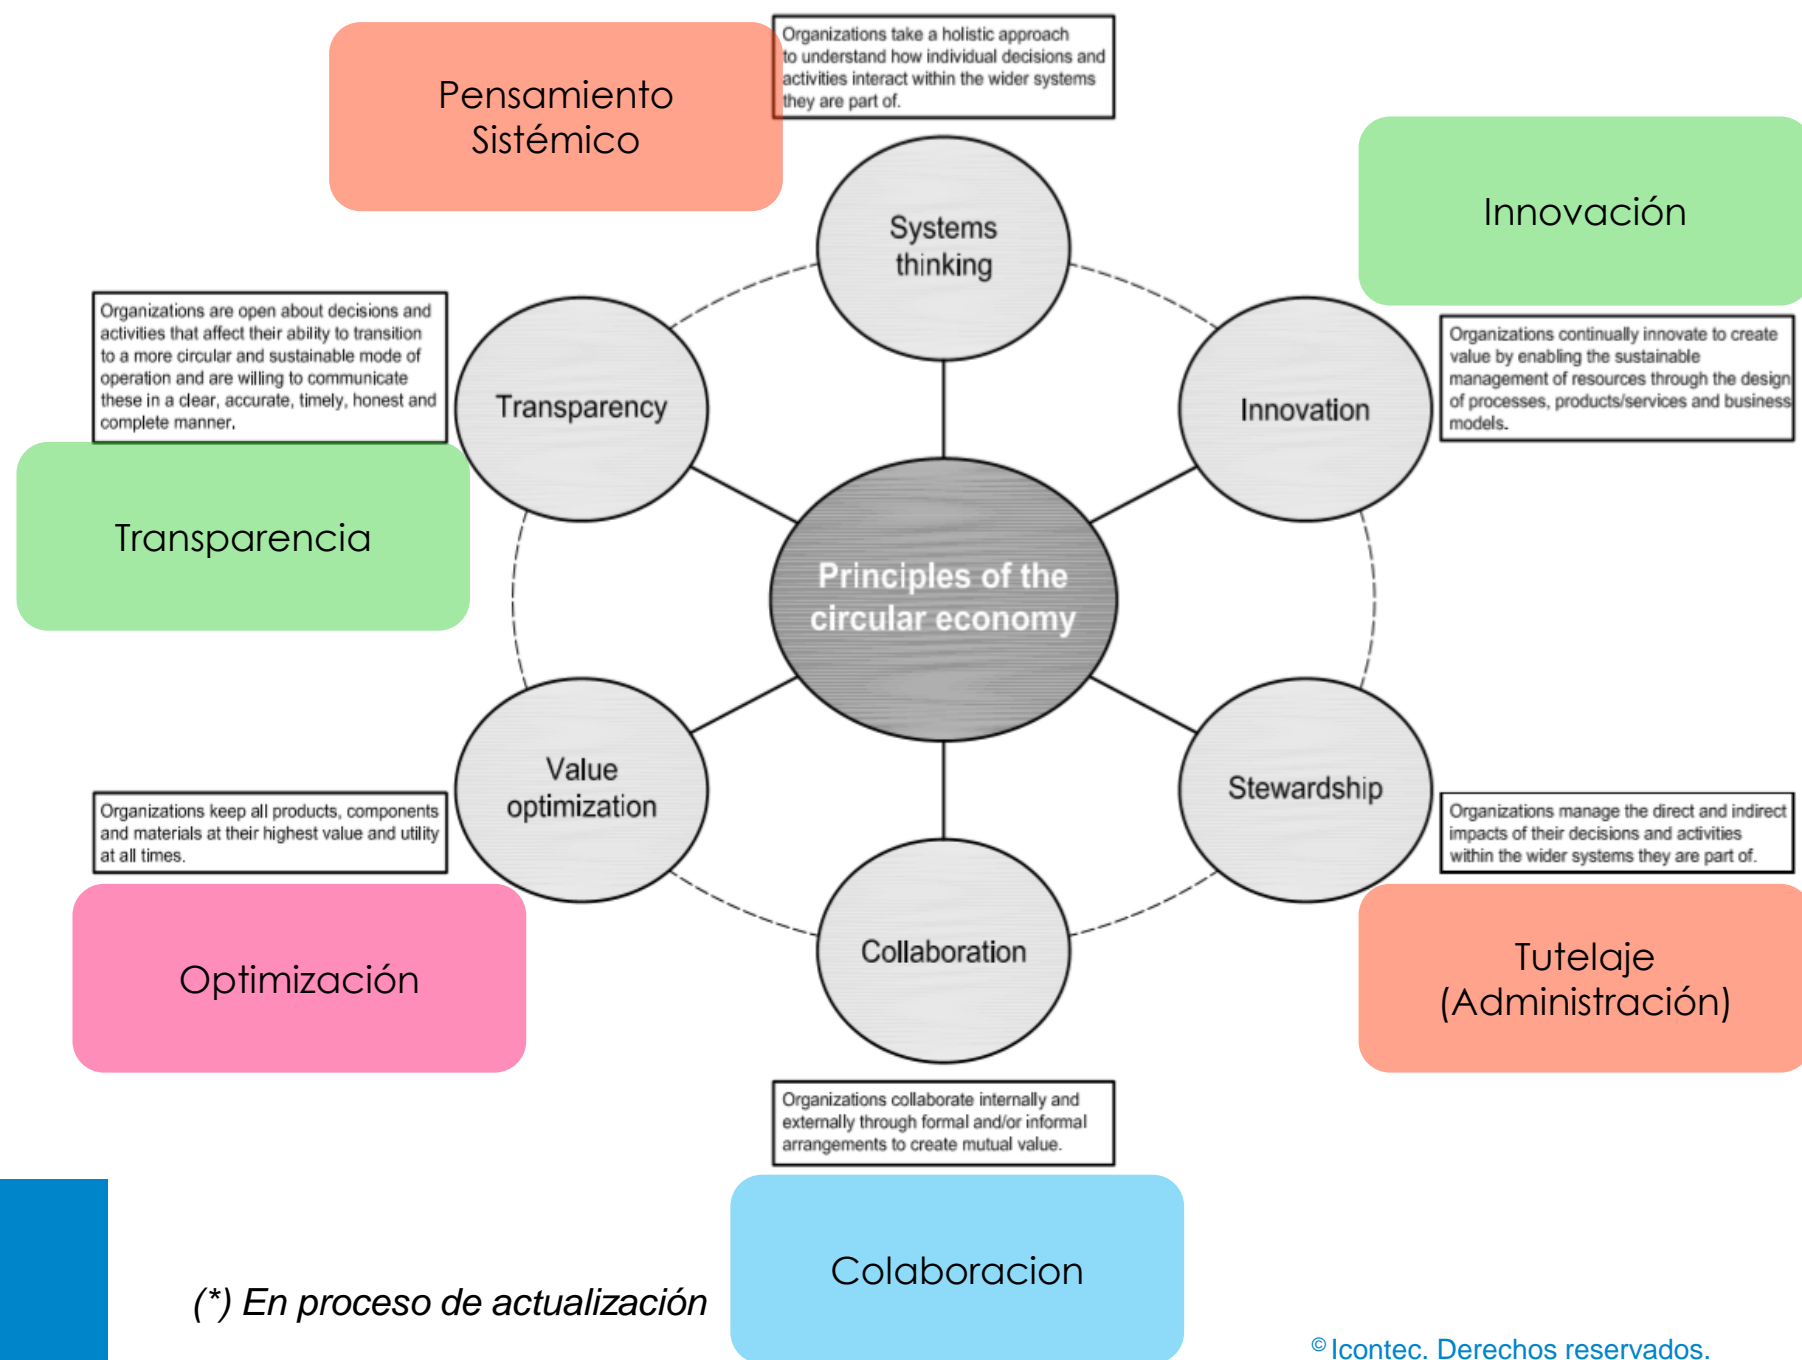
Pensamiento Sistémico

Organizations take a holistic approach to understand how individual decisions and activities interact within the wider systems they are part of.

Innovación

Systems thinking

Organizations are open about decisions and activities that affect their ability to transition to a more circular and sustainable mode of operation and are willing to communicate these in a clear, accurate, timely, honest and complete manner.

Transparency

Innovation

Organizations continually innovate to create value by enabling the sustainable management of resources through the design of processes, products/services and business models.

Transparencia

Principles of the circular economy

Value optimization

Stewardship

Organizations keep all products, components and materials at their highest value and utility at all times.

Organizations manage the direct and indirect impacts of their decisions and activities within the wider systems they are part of.

Optimización

Collaboration

Tutelaje (Administración)

Organizations collaborate internally and externally through formal and/or informal arrangements to create mutual value.

(*) En proceso de actualización

Colaboracion

© Icontec. Derechos reservados.